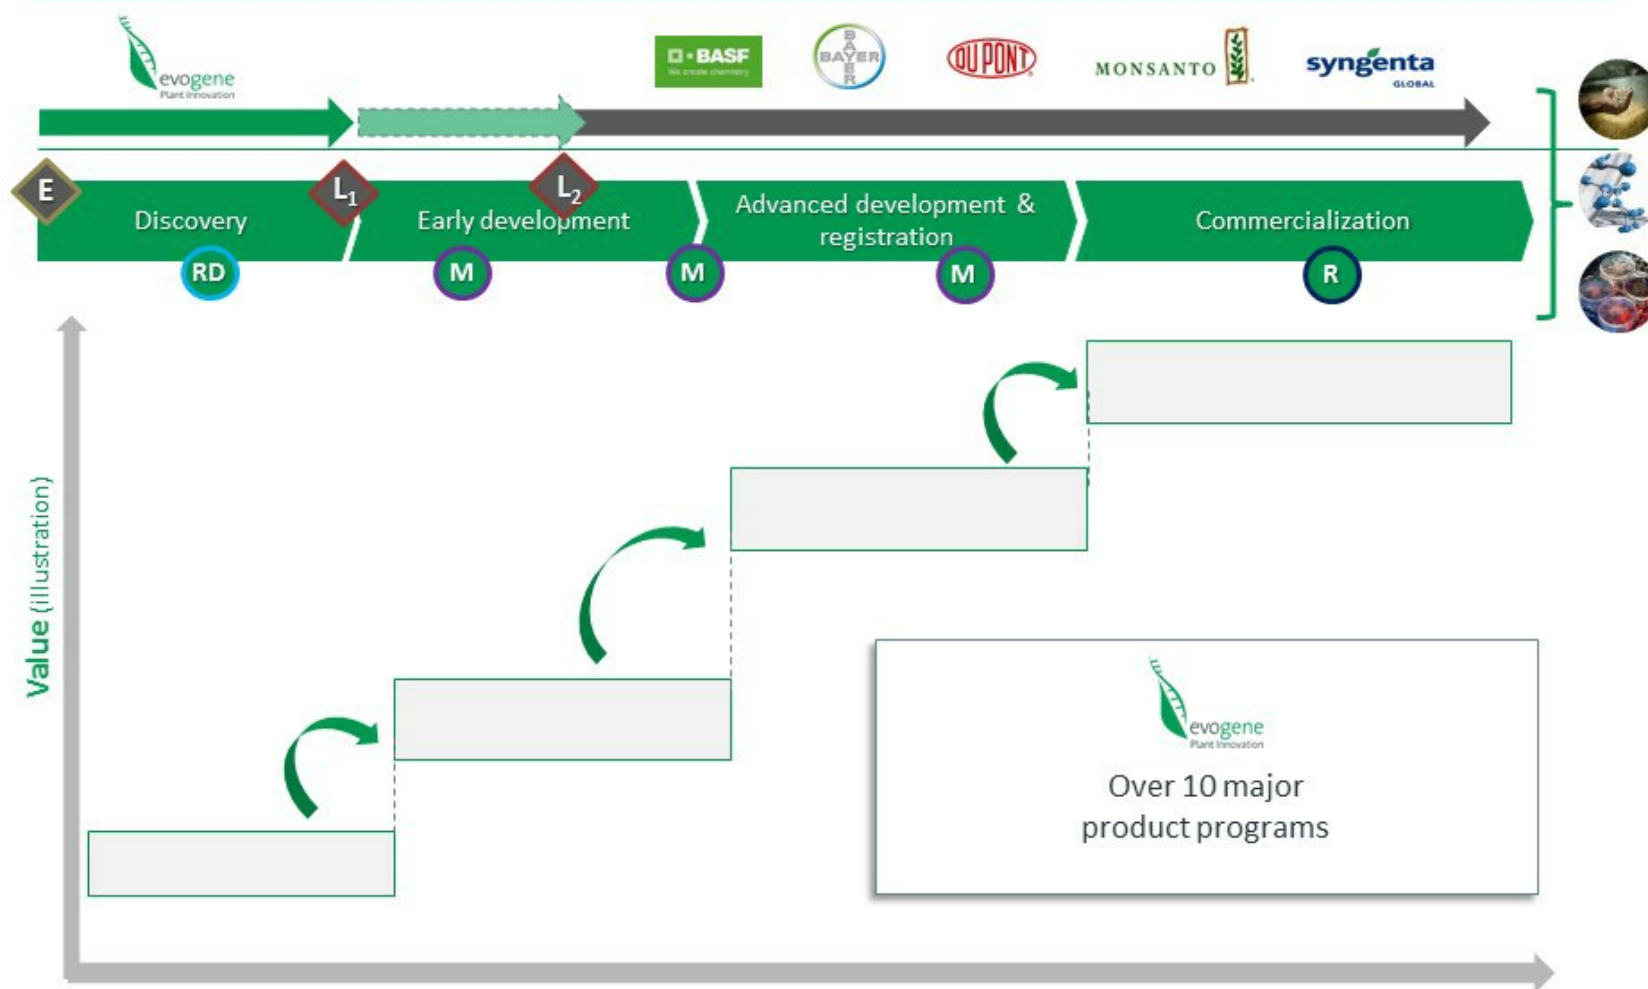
evogene
Plant Innovation

BASF
We create chemistry

BAYER

DUPONT

MONSANTO

syngenta
GLOBAL

E

$L_1$

$L_2$

Discovery

Early development

Advanced development & registration

Commercialization

RD

M

M

M

R

Value (illustration)

evogene
Plant Innovation

Over 10 major product programs